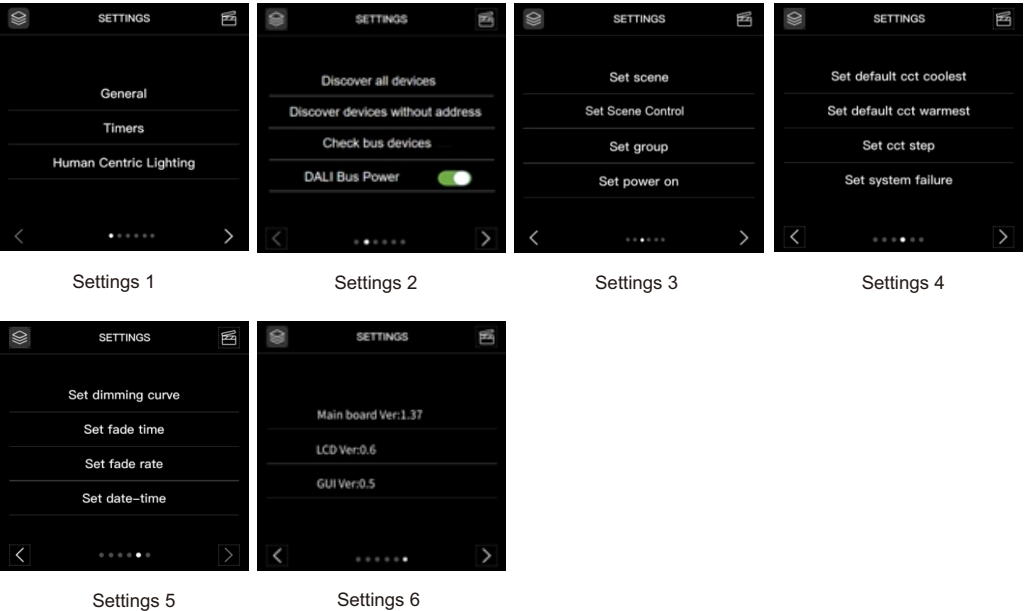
SETTINGS

General

Timers

Human Centric Lighting

Settings 1

SETTINGS

Discover all devices

Discover devices without address

Check bus devices

DALI Bus Power

Settings 2

SETTINGS

Set scene

Set Scene Control

Set group

Set power on

Settings 3

SETTINGS

Set default cct coolest

Set default cct warmest

Set cct step

Set system failure

Settings 4

SETTINGS

Set dimming curve

Set fade time

Set fade rate

Set date-time

Settings 5

SETTINGS

Main board Ver:1.37

LCD Ver:0.6

GUI Ver:0.5

Settings 6